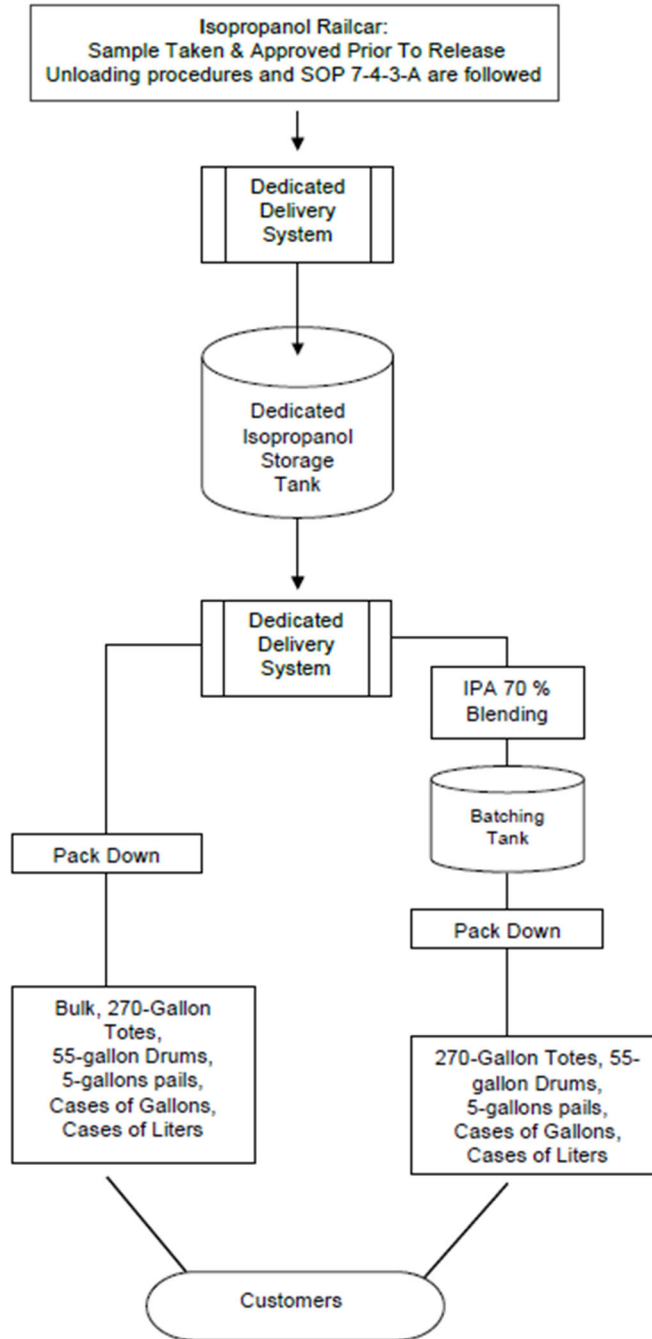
Isopropanol Railcar:
Sample Taken & Approved Prior To Release
Unloading procedures and SOP 7-4-3-A are followed

Dedicated Delivery System

Dedicated Isopropanol Storage Tank

Dedicated Delivery System

IPA 70 % Blending

Batching Tank

Pack Down

Pack Down

Bulk, 270-Gallon Totes, 55-gallon Drums, 5-gallons pails, Cases of Gallons, Cases of Liters

270-Gallon Totes, 55-gallon Drums, 5-gallons pails, Cases of Gallons, Cases of Liters

Customers